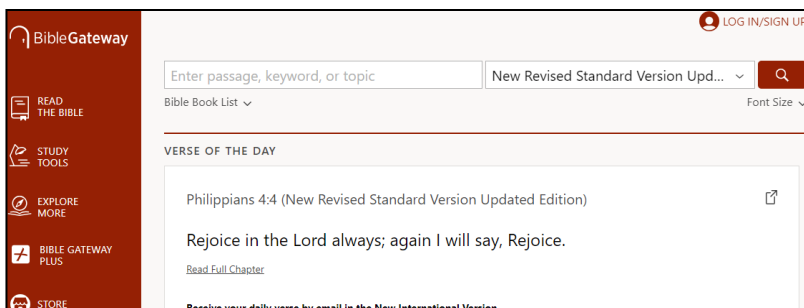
BibleGateway

READ THE BIBLE

STUDY TOOLS

EXPLORE MORE

BIBLE GATEWAY PLUS

STORE

LOG IN/SIGN UP

Enter passage, keyword, or topic

New Revised Standard Version Upd...

Bible Book List

Font Size

VERSE OF THE DAY

Philippians 4:4 (New Revised Standard Version Updated Edition)

Rejoice in the Lord always; again I will say, Rejoice.

Read Full Chapter

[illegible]